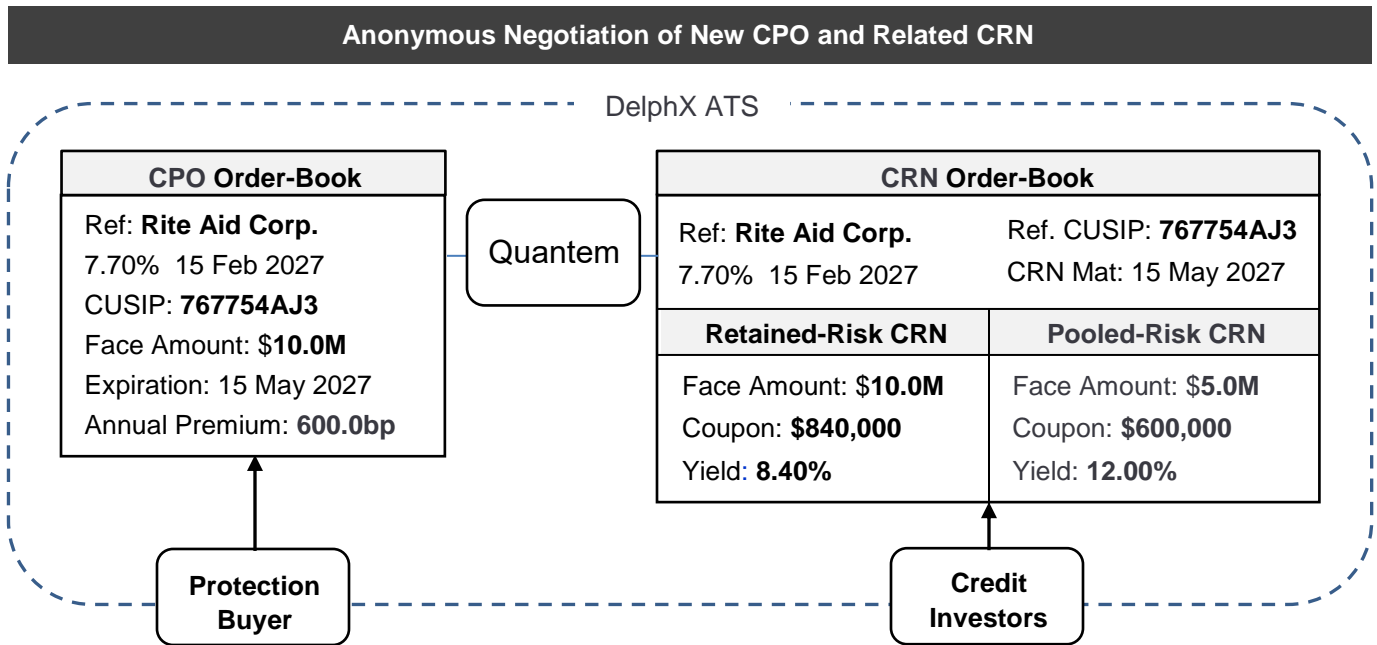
Anonymous Negotiation of New CPO and Related CRN

DelphX ATS

CPO Order-Book

Ref: **Rite Aid Corp.**
7.70% 15 Feb 2027
CUSIP: **767754AJ3**
Face Amount: $**10.0M**
Expiration: 15 May 2027
Annual Premium: **600.0bp**

Quantem

CRN Order-Book

Ref: **Rite Aid Corp.**
7.70% 15 Feb 2027

Ref. CUSIP: **767754AJ3**
CRN Mat: 15 May 2027

| Retained-Risk CRN | Pooled-Risk CRN |
|---|---|
| Face Amount: $**10.0M** | Face Amount: $**5.0M** |
| Coupon: **$840,000** | Coupon: **$600,000** |
| Yield: **8.40%** | Yield: **12.00%** |

Protection Buyer

Credit Investors